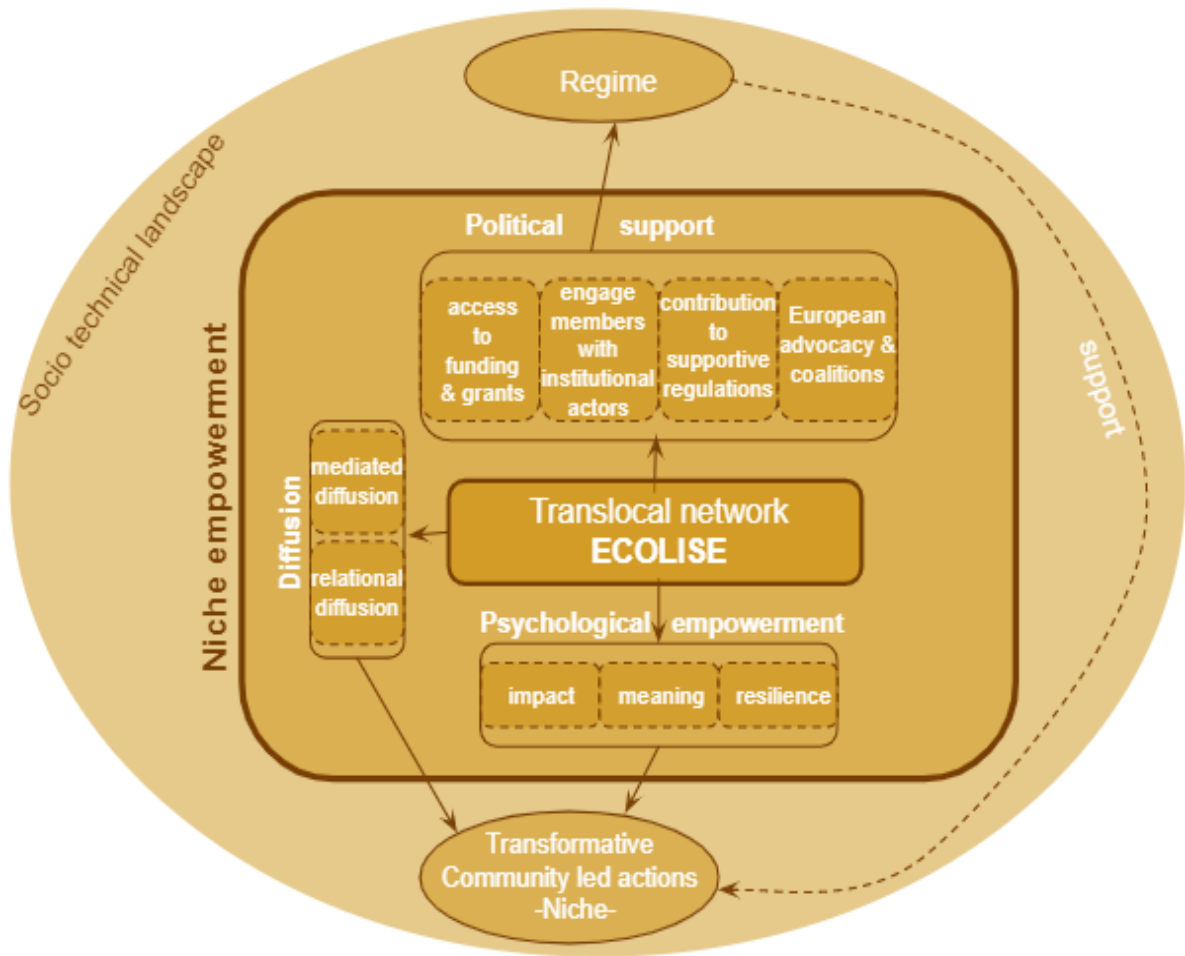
Regime

Socio technical landscape

Political support

access to funding & grants

engage members with institutional actors

contribution to supportive regulations

European advocacy & coalitions

support

Niche empowerment

Diffusion

mediated diffusion

relational diffusion

Translocal network
ECOLISE

Psychological empowerment

impact

meaning

resilience

Transformative
Community led actions
-Niche-